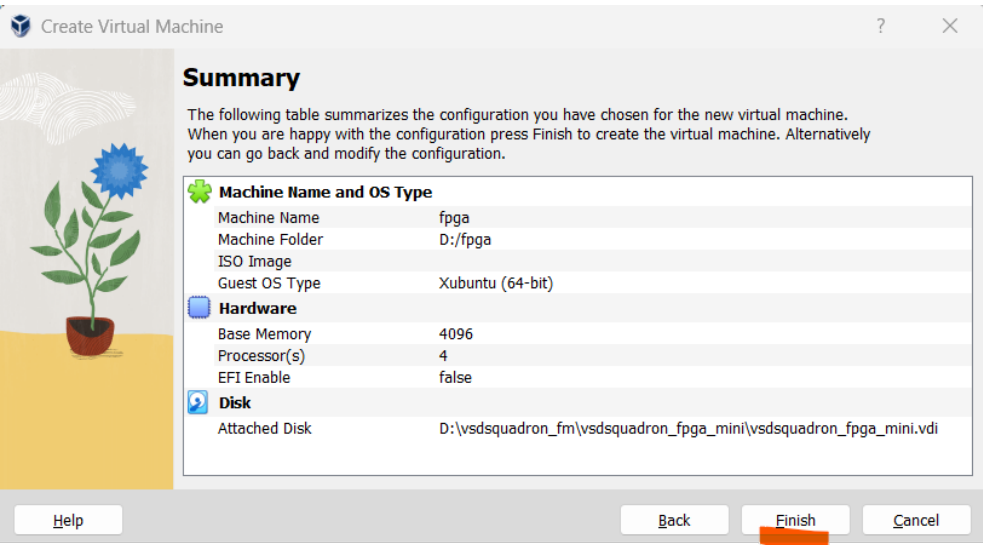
Create Virtual Machine

?

Summary

The following table summarizes the configuration you have chosen for the new virtual machine. When you are happy with the configuration press Finish to create the virtual machine. Alternatively you can go back and modify the configuration.

Machine Name and OS Type

| | |
|---|---|
| Machine Name | fpga |
| Machine Folder | D:/fpga |
| ISO Image | |
| Guest OS Type | Xubuntu (64-bit) |

Hardware

| | |
|---|---|
| Base Memory | 4096 |
| Processor(s) | 4 |
| EFI Enable | false |

Disk

| | |
|---|---|
| Attached Disk | D:\vsdsquadron_fm\vsdsquadron_fpga_mini\vsdsquadron_fpga_mini.vdi |

Help

Back

Finish

Cancel